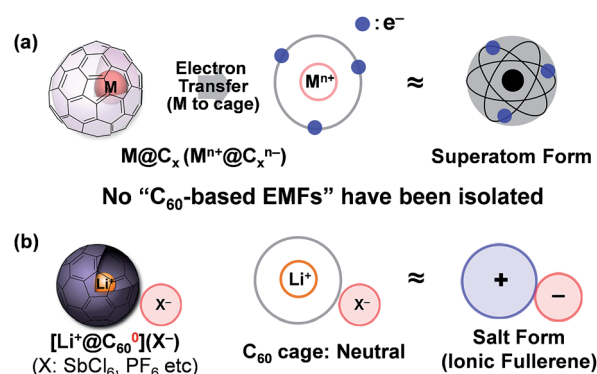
(a)

M

Electron Transfer (M to cage)

: e⁻

$M^{n+}$

≈

$M@C_x$ ($M^{n+}@C_x^{n-}$)

Superatom Form

No “$C_{60}$-based EMFs” have been isolated

(b)

$Li^+$

$X^-$

$[Li^+@C_{60}^0](X^-)$
(X: $SbCl_6$, $PF_6$ etc)

$Li^+$

$X^-$

$C_{60}$ cage: Neutral

≈

+

−

Salt Form
(Ionic Fullerene)